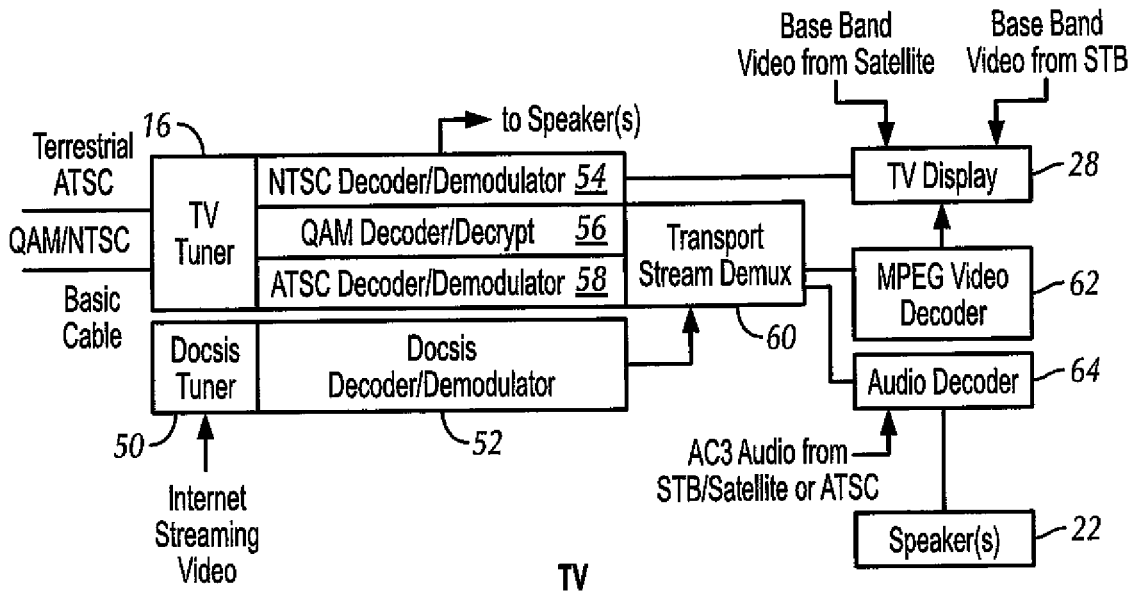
Base Band Video from Satellite

Base Band Video from STB

to Speaker(s)

16

Terrestrial ATSC

QAM/NTSC

Basic Cable

TV Tuner

NTSC Decoder/Demodulator 54

QAM Decoder/Decrypt 56

ATSC Decoder/Demodulator 58

Transport Stream Demux

TV Display

28

MPEG Video Decoder

62

60

Docsis Tuner

Docsis Decoder/Demodulator

Audio Decoder

64

50

52

AC3 Audio from STB/Satellite or ATSC

Internet Streaming Video

Speaker(s)

22

TV